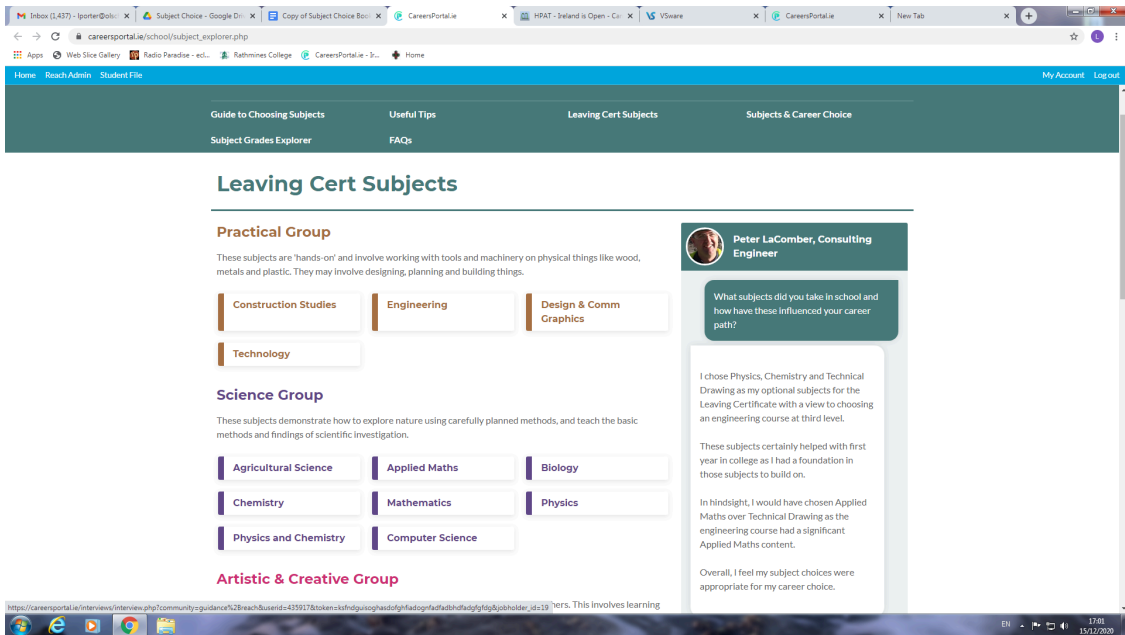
Inbox (1,437) - lporter@olsc ×
Subject Choice - Google Dri ×
Copy of Subject Choice Boo ×
CareersPortal.ie ×
HPAT - Ireland is Open - Ca ×
VSware ×
CareersPortal.ie ×
New Tab ×

careersportal.ie/school/subject_explorer.php

Apps  Web Slice Gallery  Radio Paradise - ecl...  Rathmines College  CareersPortal.ie - Ir...  Home

Home  Reach Admin  Student File  My Account  Log out

Guide to Choosing Subjects  Useful Tips  Leaving Cert Subjects  Subjects & Career Choice
Subject Grades Explorer  FAQs

Leaving Cert Subjects

Practical Group

These subjects are 'hands-on' and involve working with tools and machinery on physical things like wood, metals and plastic. They may involve designing, planning and building things.

Construction Studies
Engineering
Design & Comm Graphics
Technology

Science Group

These subjects demonstrate how to explore nature using carefully planned methods, and teach the basic methods and findings of scientific investigation.

Agricultural Science
Applied Maths
Biology
Chemistry
Mathematics
Physics
Physics and Chemistry
Computer Science

Artistic & Creative Group

https://careersportal.ie/interviews/interview.php?community=guidance%2Breach&userid=435917&token=ksfndguisoghasdofghfiadognfadfadbhdfadgfgfdg&jobholder_id=19 ners. This involves learning

Peter LaComber, Consulting Engineer

What subjects did you take in school and how have these influenced your career path?

I chose Physics, Chemistry and Technical Drawing as my optional subjects for the Leaving Certificate with a view to choosing an engineering course at third level.

These subjects certainly helped with first year in college as I had a foundation in those subjects to build on.

In hindsight, I would have chosen Applied Maths over Technical Drawing as the engineering course had a significant Applied Maths content.

Overall, I feel my subject choices were appropriate for my career choice.

EN 17:01 15/12/2020